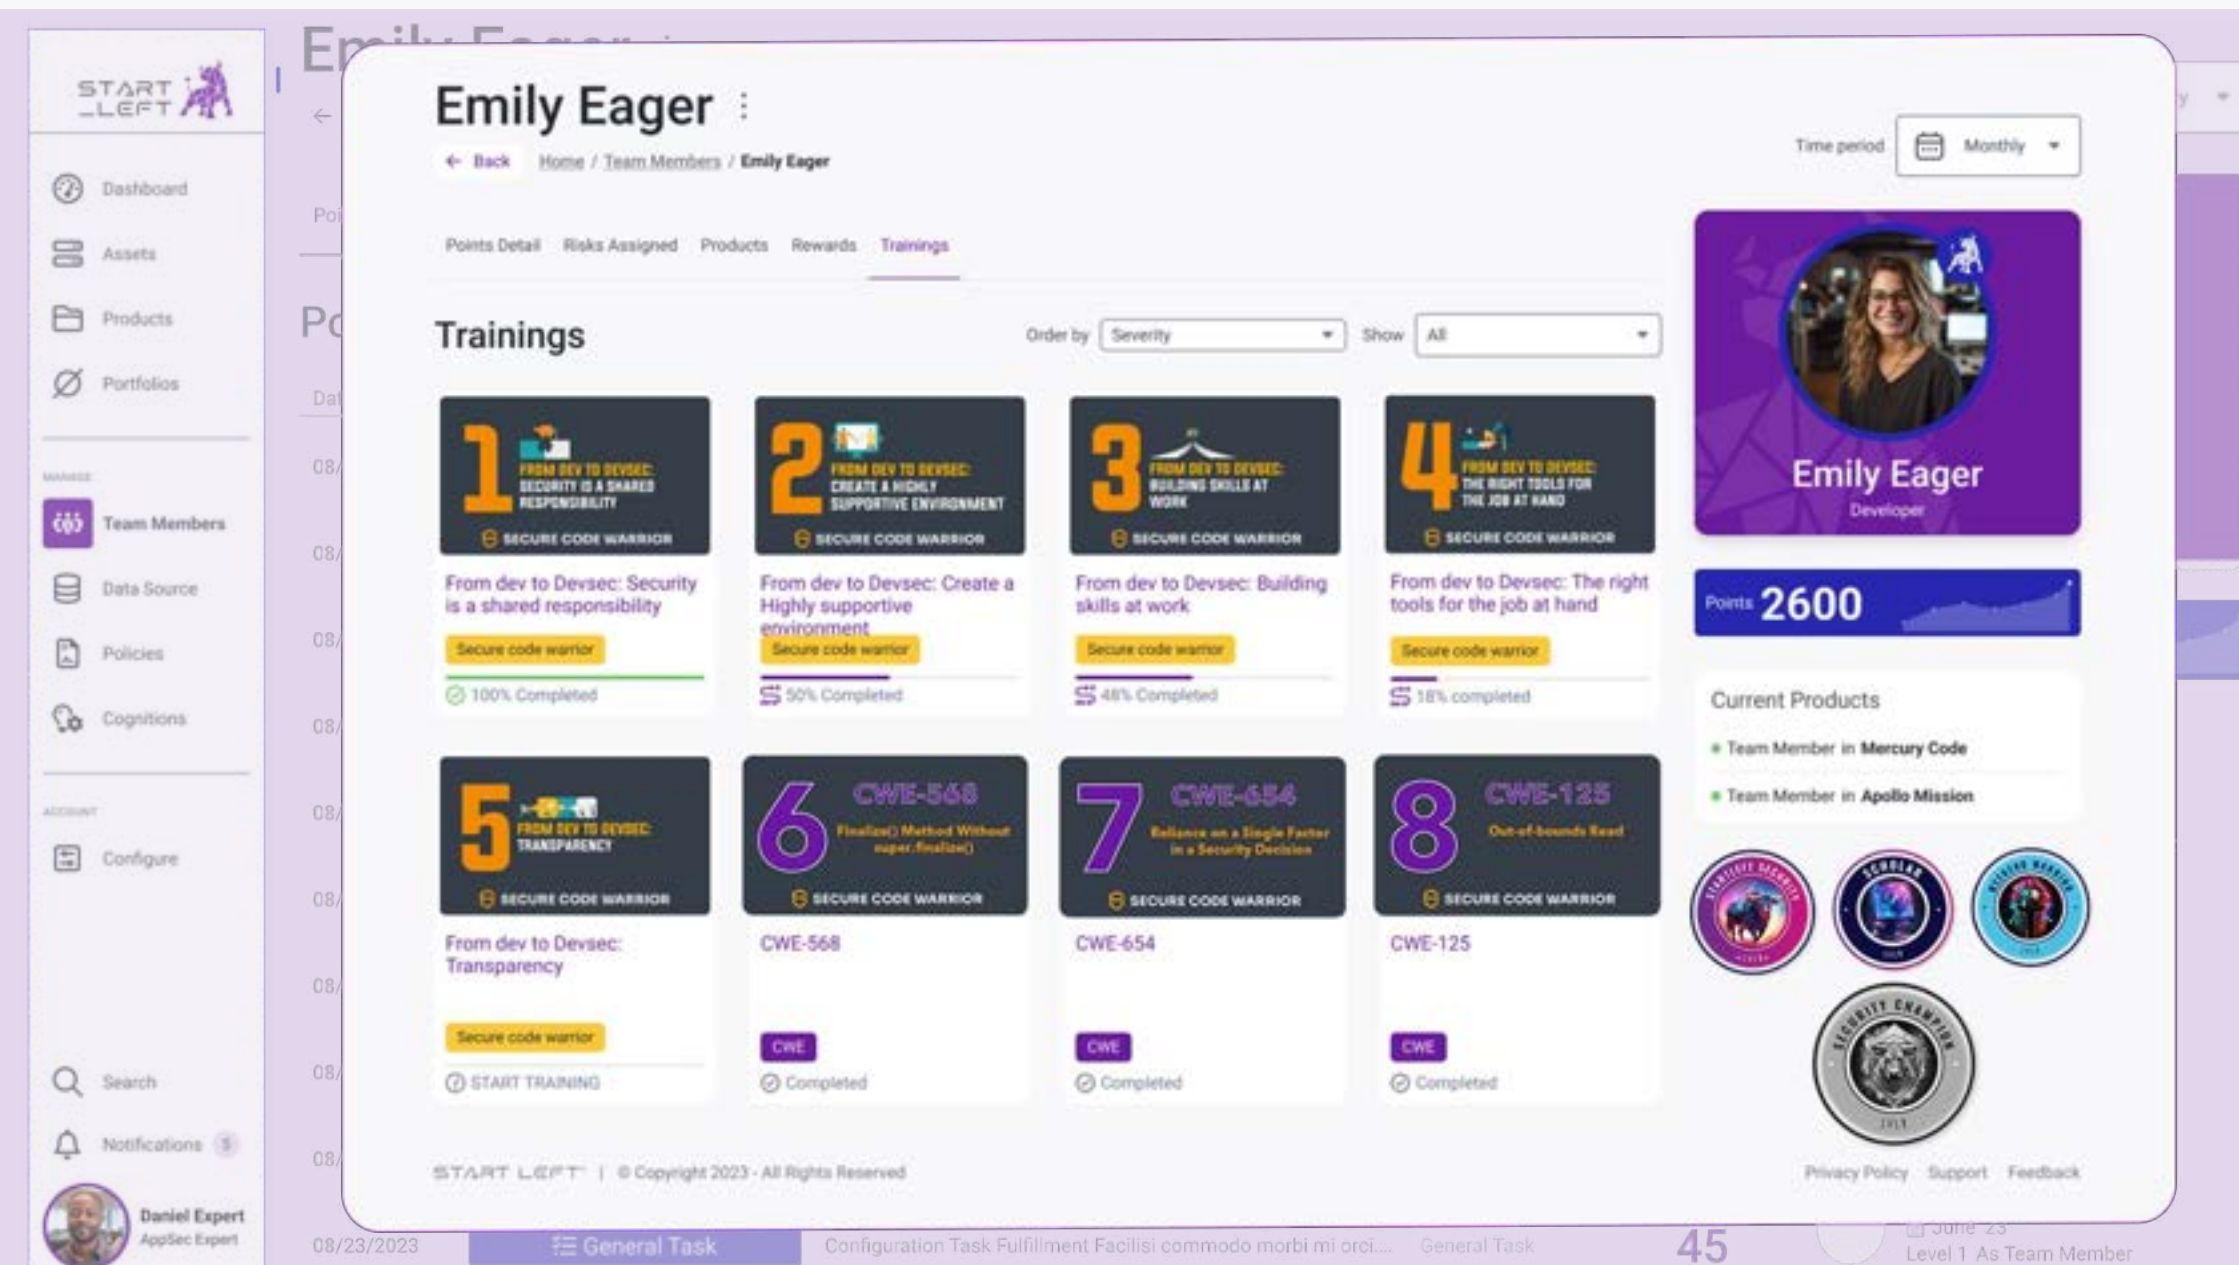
START LEFT

Dashboard
Assets
Products
Portfolios
MANAGE
Team Members
Data Source
Policies
Cognitions
ACCOUNT
Configure
Search
Notifications 5
Daniel Expert
AppSec Expert

Emily Eager
← Back Home / Team Members / Emily Eager

Time period Monthly

Points Detail Risks Assigned Products Rewards Trainings

Trainings
Order by Severity Show All

1 FROM DEV TO DEVSEC: SECURITY IS A SHARED RESPONSIBILITY SECURE CODE WARRIOR
From dev to Devsec: Security is a shared responsibility
Secure code warrior
100% Completed

2 FROM DEV TO DEVSEC: CREATE A HIGHLY SUPPORTIVE ENVIRONMENT SECURE CODE WARRIOR
From dev to Devsec: Create a Highly supportive environment
Secure code warrior
50% Completed

3 FROM DEV TO DEVSEC: BUILDING SKILLS AT WORK SECURE CODE WARRIOR
From dev to Devsec: Building skills at work
Secure code warrior
48% Completed

4 FROM DEV TO DEVSEC: THE RIGHT TOOLS FOR THE JOB AT HAND SECURE CODE WARRIOR
From dev to Devsec: The right tools for the job at hand
Secure code warrior
18% completed

5 FROM DEV TO DEVSEC: TRANSPARENCY SECURE CODE WARRIOR
From dev to Devsec: Transparency
Secure code warrior
START TRAINING

6 CWE-568 Finalize() Method Without super.finalize() SECURE CODE WARRIOR
CWE-568
CWE
Completed

7 CWE-654 Reliance on a Single Factor in a Security Decision SECURE CODE WARRIOR
CWE-654
CWE
Completed

8 CWE-125 Out-of-bounds Read SECURE CODE WARRIOR
CWE-125
CWE
Completed

Emily Eager
Developer

Points 2600

Current Products
Team Member in Mercury Code
Team Member in Apollo Mission

START LEFT | © Copyright 2023 - All Rights Reserved
Privacy Policy Support Feedback

08/23/2023 General Task Configuration Task Fulfillment Facilisi commodo morbi mi orci.... General Task 45 June 23 Level 1 As Team Member